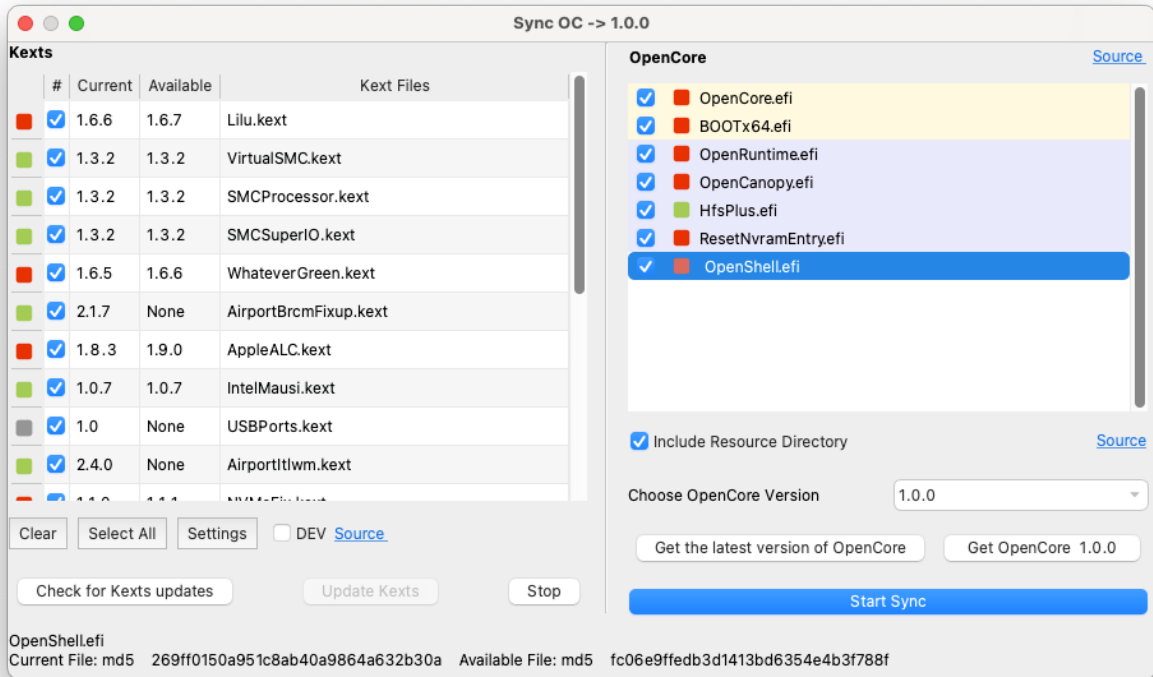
Sync OC -> 1.0.0

Kexts

| | # | Current | Available | Kext Files |
|---|---|---|---|---|
| | | 1.6.6 | 1.6.7 | Lilu.kext |
| | | 1.3.2 | 1.3.2 | VirtualSMC.kext |
| | | 1.3.2 | 1.3.2 | SMCProcessor.kext |
| | | 1.3.2 | 1.3.2 | SMCSuperIO.kext |
| | | 1.6.5 | 1.6.6 | WhateverGreen.kext |
| | | 2.1.7 | None | AirportBrcmFixup.kext |
| | | 1.8.3 | 1.9.0 | AppleALC.kext |
| | | 1.0.7 | 1.0.7 | IntelMausi.kext |
| | | 1.0 | None | USBPorts.kext |
| | | 2.4.0 | None | AirportItlwm.kext |
| | | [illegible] | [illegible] | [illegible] |

Clear Select All Settings DEV Source

Check for Kexts updates Update Kexts Stop

OpenCore Source

OpenCore.efi
BOOTx64.efi
OpenRuntime.efi
OpenCanopy.efi
HfsPlus.efi
ResetNvramEntry.efi
OpenShell.efi

Include Resource Directory Source

Choose OpenCore Version 1.0.0

Get the latest version of OpenCore Get OpenCore 1.0.0

Start Sync

OpenShell.efi
Current File: md5 269ff0150a951c8ab40a9864a632b30a Available File: md5 fc06e9ffedb3d1413bd6354e4b3f788f